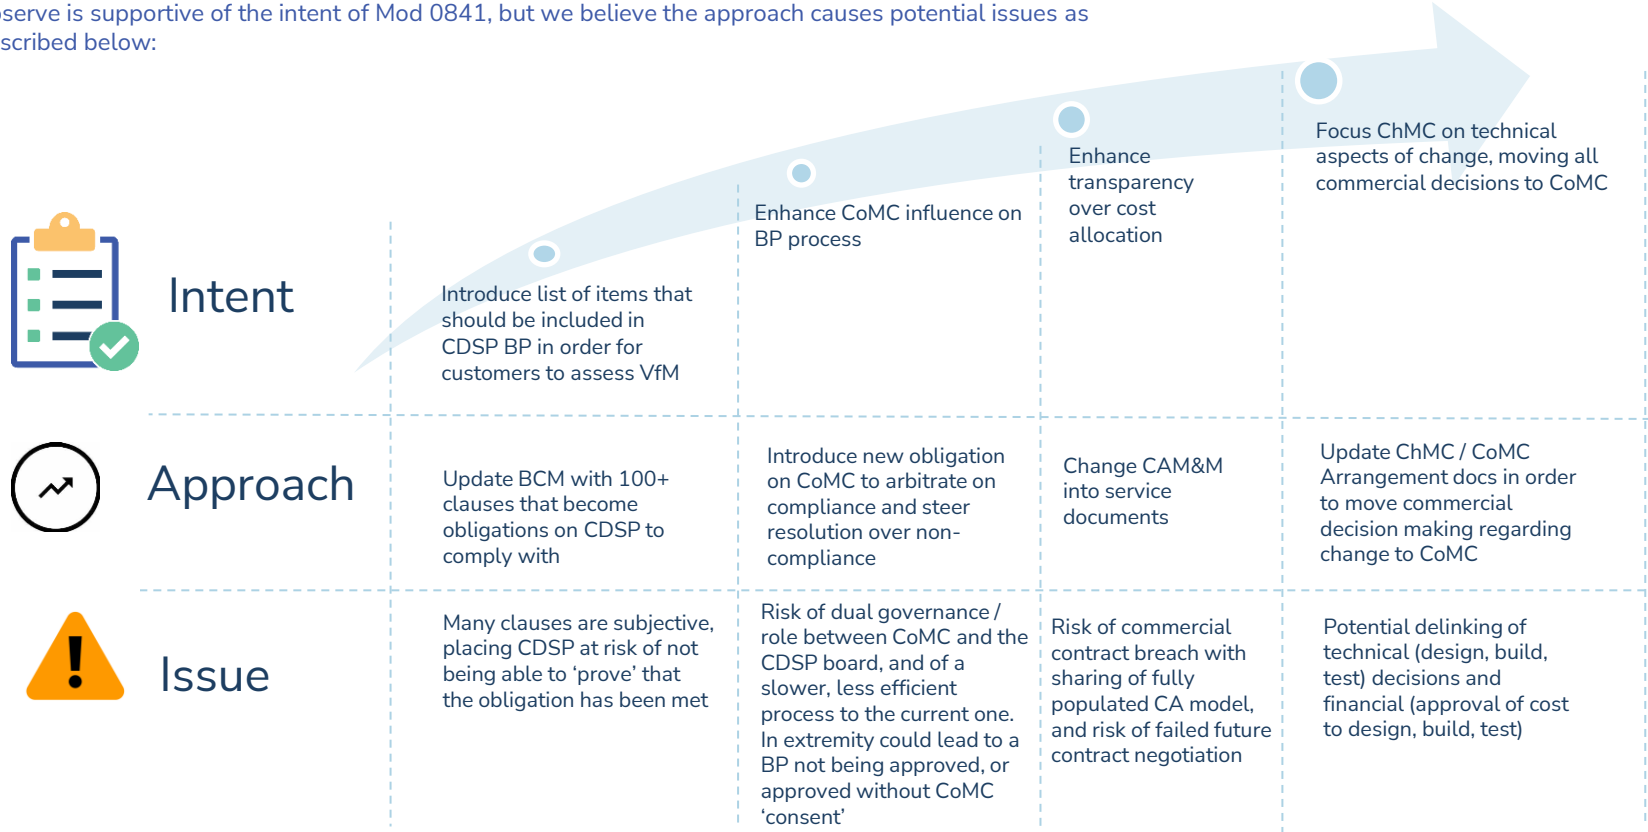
serve is supportive of the intent of Mod 0841, but we believe the approach causes potential issues as scribed below:

| | | | | |
|---|---|---|---|---|
| Intent | Introduce list of items that should be included in CDSP BP in order for customers to assess VfM | Enhance CoMC influence on BP process | Enhance transparency over cost allocation | Focus ChMC on technical aspects of change, moving all commercial decisions to CoMC |
| Approach | Update BCM with 100+ clauses that become obligations on CDSP to comply with | Introduce new obligation on CoMC to arbitrate on compliance and steer resolution over non-compliance | Change CAM&M into service documents | Update ChMC / CoMC Arrangement docs in order to move commercial decision making regarding change to CoMC |
| Issue | Many clauses are subjective, placing CDSP at risk of not being able to ‘prove’ that the obligation has been met | Risk of dual governance / role between CoMC and the CDSP board, and of a slower, less efficient process to the current one. In extremity could lead to a BP not being approved, or approved without CoMC ‘consent’ | Risk of commercial contract breach with sharing of fully populated CA model, and risk of failed future contract negotiation | Potential delinking of technical (design, build, test) decisions and financial (approval of cost to design, build, test) |